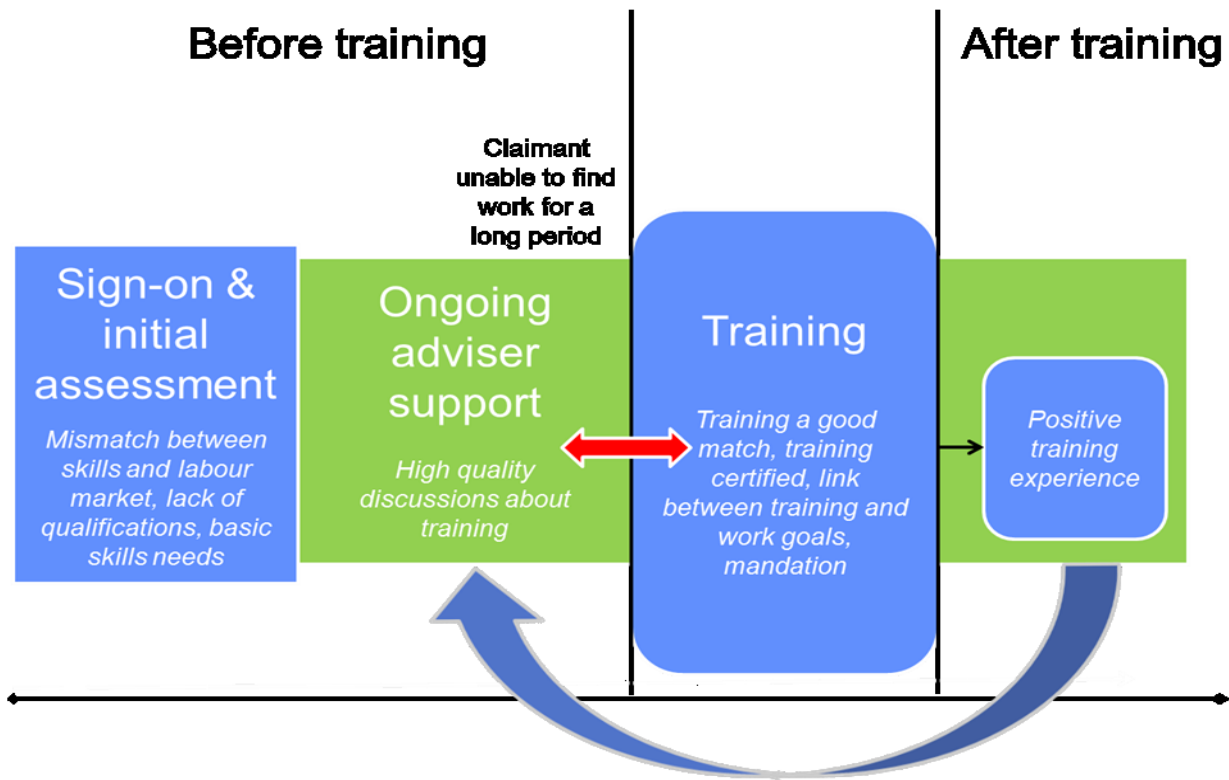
Before training

After training

Claimant unable to find work for a long period

Sign-on & initial assessment

Mismatch between skills and labour market, lack of qualifications, basic skills needs

Ongoing adviser support

High quality discussions about training

Training

Training a good match, training certified, link between training and work goals, mandation

Positive training experience